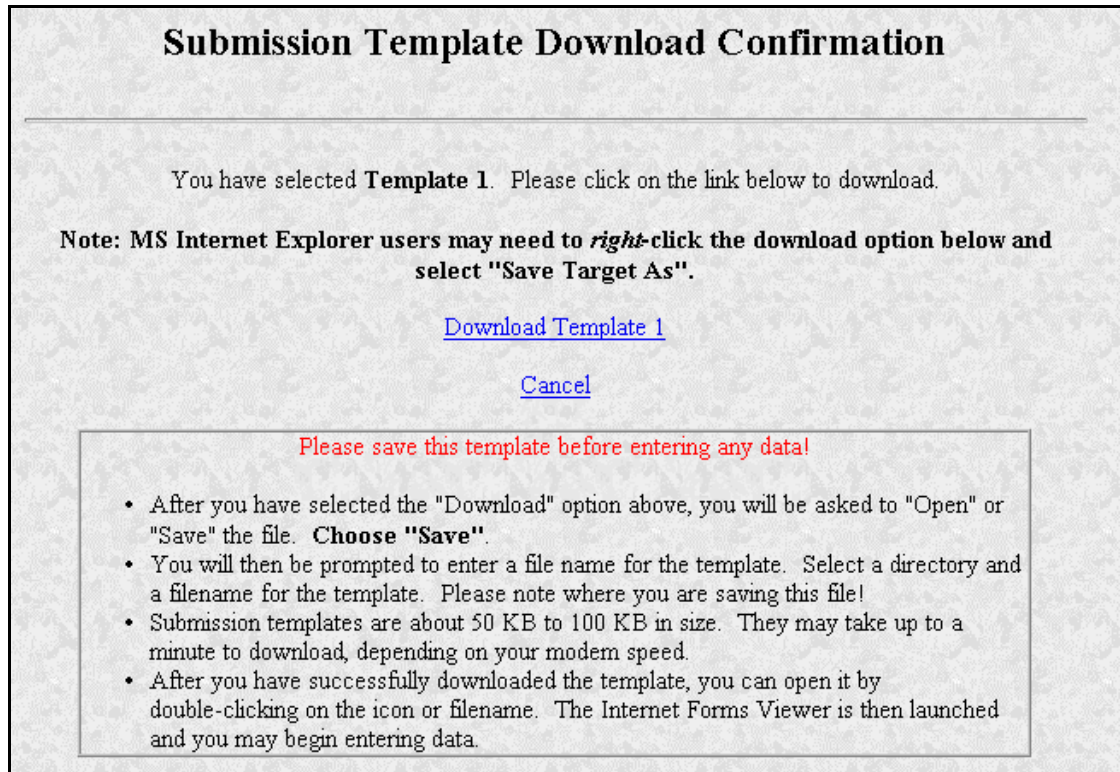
Submission Template Download Confirmation

You have selected **Template 1**. Please click on the link below to download.

**Note: MS Internet Explorer users may need to *right*-click the download option below and select "Save Target As".**

Download Template 1

Cancel

Please save this template before entering any data!

- After you have selected the "Download" option above, you will be asked to "Open" or "Save" the file. **Choose "Save"**.
- You will then be prompted to enter a file name for the template. Select a directory and a filename for the template. Please note where you are saving this file!
- Submission templates are about 50 KB to 100 KB in size. They may take up to a minute to download, depending on your modem speed.
- After you have successfully downloaded the template, you can open it by double-clicking on the icon or filename. The Internet Forms Viewer is then launched and you may begin entering data.